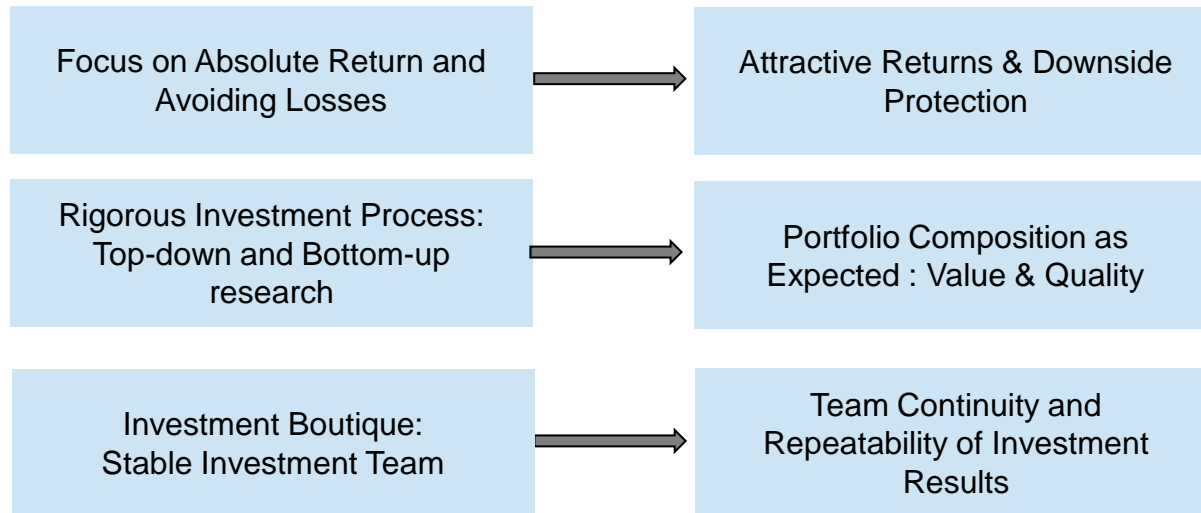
Focus on Absolute Return and Avoiding Losses

Attractive Returns & Downside Protection

Rigorous Investment Process: Top-down and Bottom-up research

Portfolio Composition as Expected : Value & Quality

Investment Boutique: Stable Investment Team

Team Continuity and Repeatability of Investment Results